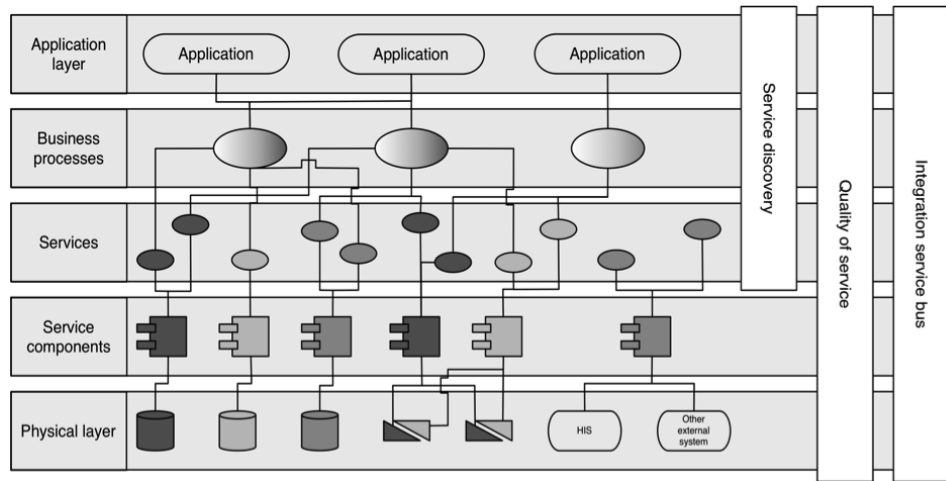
Application layer

Application

Application

Application

Business processes

Services

Service components

Physical layer

HIS

Other external system

Service discovery

Quality of service

Integration service bus